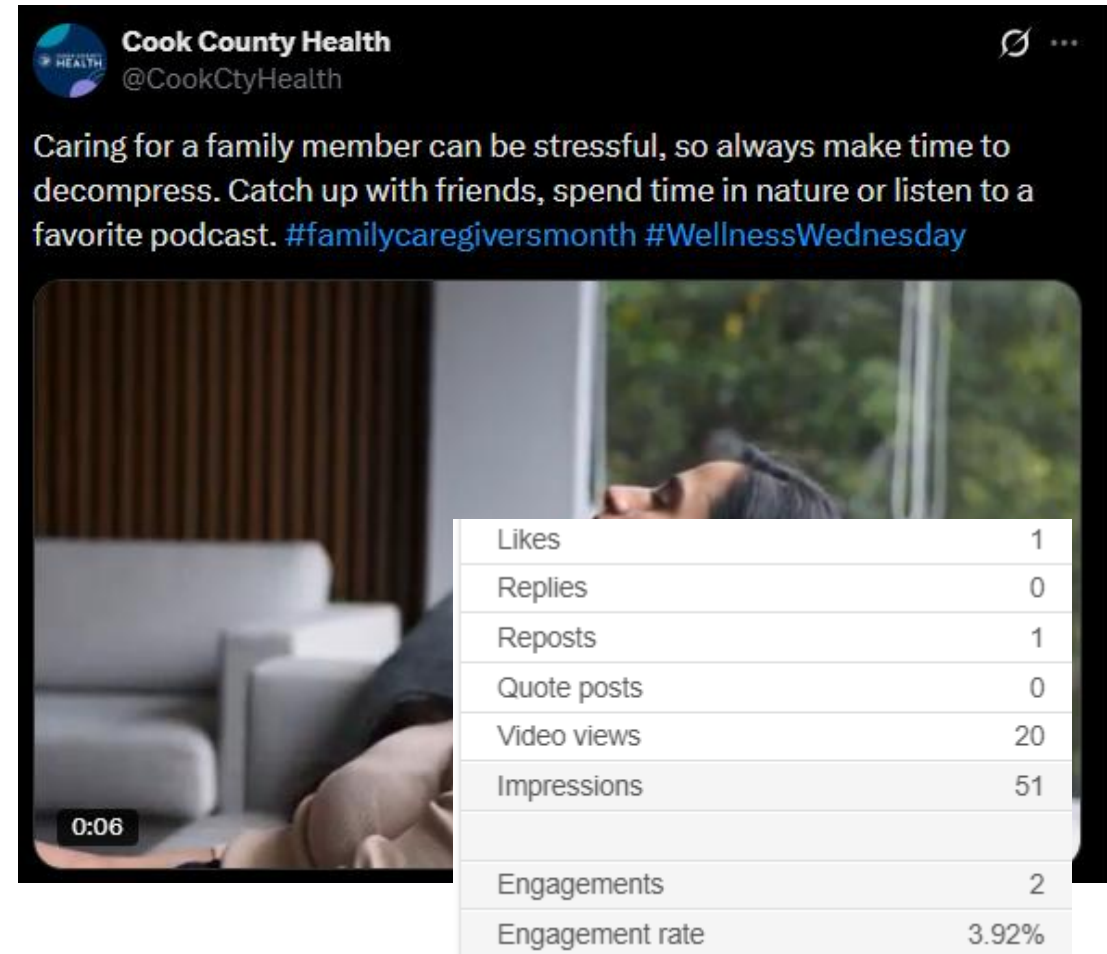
Cook County Health
@CookCtyHealth

Caring for a family member can be stressful, so always make time to decompress. Catch up with friends, spend time in nature or listen to a favorite podcast. #familycaregiversmonth #WellnessWednesday

0:06

| | |
|---|---|
| Likes | 1 |
| Replies | 0 |
| Reposts | 1 |
| Quote posts | 0 |
| Video views | 20 |
| Impressions | 51 |
| | |
| Engagements | 2 |
| Engagement rate | 3.92% |